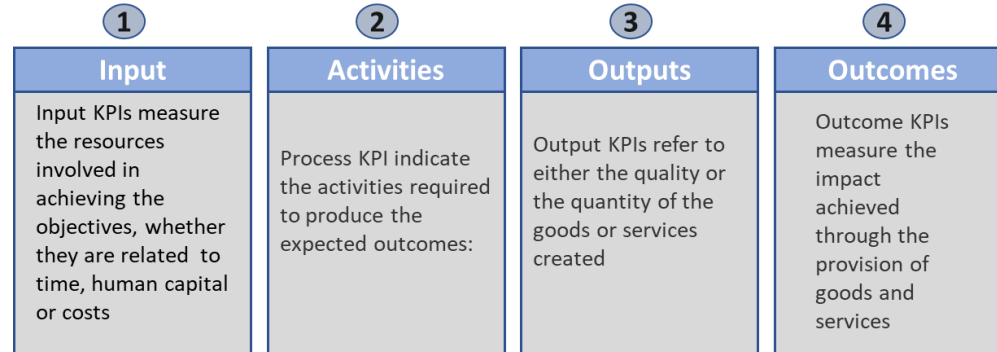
1

Input

Input KPIs measure the resources involved in achieving the objectives, whether they are related to time, human capital or costs

2

Activities

Process KPI indicate the activities required to produce the expected outcomes:

3

Outputs

Output KPIs refer to either the quality or the quantity of the goods or services created

4

Outcomes

Outcome KPIs measure the impact achieved through the provision of goods and services